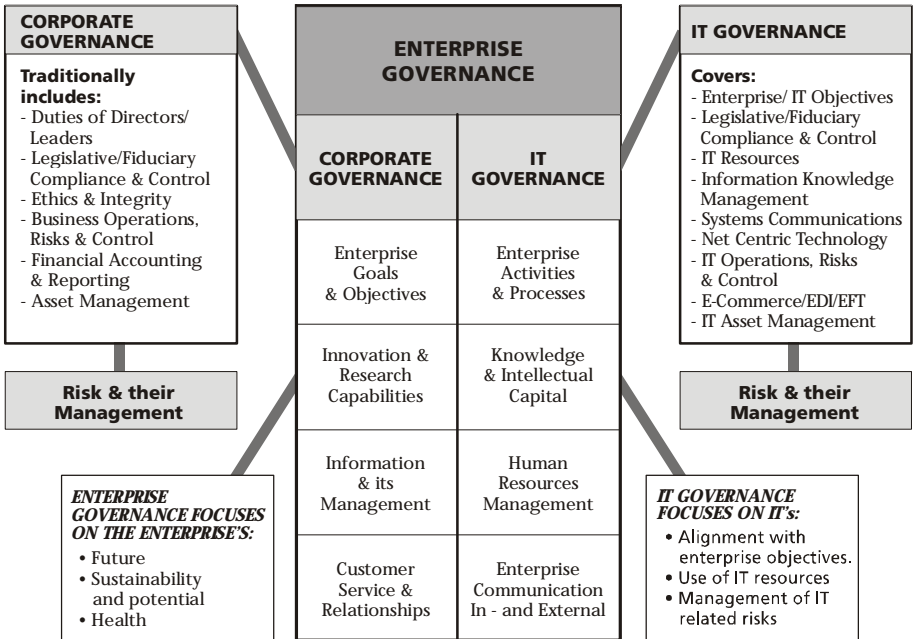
CORPORATE GOVERNANCE

Traditionally includes:
- Duties of Directors/ Leaders
- Legislative/Fiduciary Compliance & Control
- Ethics & Integrity
- Business Operations, Risks & Control
- Financial Accounting & Reporting
- Asset Management

Risk & their Management

ENTERPRISE GOVERNANCE

| CORPORATE GOVERNANCE | IT GOVERNANCE |
|---|---|
| Enterprise Goals & Objectives | Enterprise Activities & Processes |
| Innovation & Research Capabilities | Knowledge & Intellectual Capital |
| Information & its Management | Human Resources Management |
| Customer Service & Relationships | Enterprise Communication In - and External |

IT GOVERNANCE

Covers:
- Enterprise/ IT Objectives
- Legislative/Fiduciary Compliance & Control
- IT Resources
- Information Knowledge Management
- Systems Communications
- Net Centric Technology
- IT Operations, Risks & Control
- E-Commerce/EDI/EFT
- IT Asset Management

Risk & their Management

ENTERPRISE GOVERNANCE FOCUSES ON THE ENTERPRISE'S:
• Future
• Sustainability and potential
• Health

IT GOVERNANCE FOCUSES ON IT's:
• Alignment with enterprise objectives.
• Use of IT resources
• Management of IT related risks